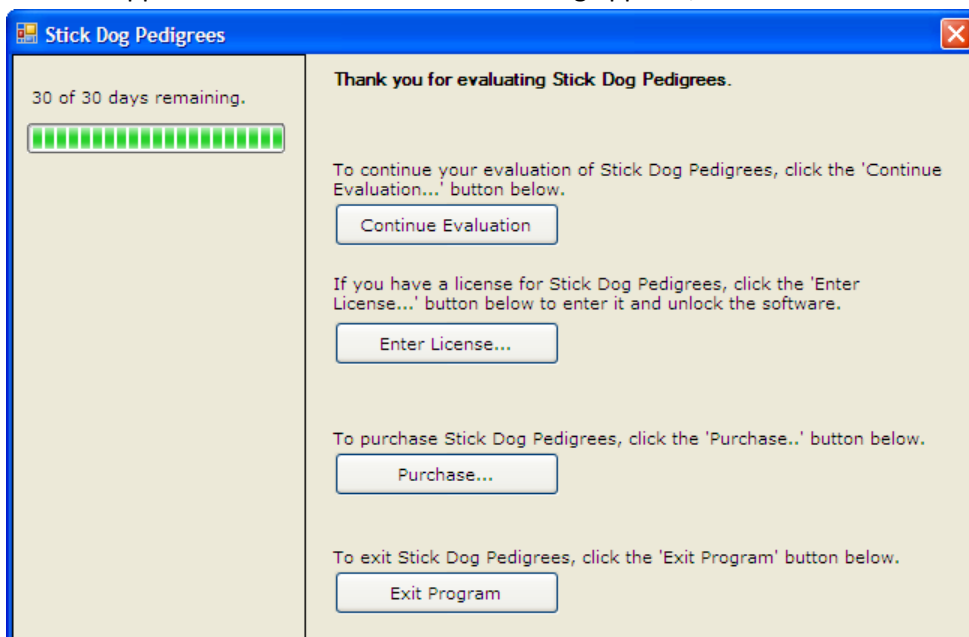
Stick Dog Pedigrees

30 of 30 days remaining.

Thank you for evaluating Stick Dog Pedigrees.

To continue your evaluation of Stick Dog Pedigrees, click the 'Continue Evaluation...' button below.

Continue Evaluation

If you have a license for Stick Dog Pedigrees, click the 'Enter License...' button below to enter it and unlock the software.

Enter License...

To purchase Stick Dog Pedigrees, click the 'Purchase..' button below.

Purchase...

To exit Stick Dog Pedigrees, click the 'Exit Program' button below.

Exit Program